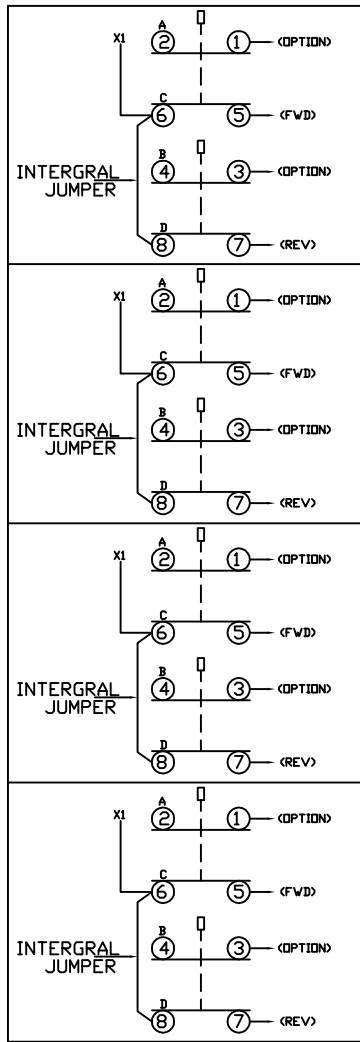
X1
A
2
1
(OPTION)
C
6
5
(FWD)
INTERGRAL JUMPER
B
4
3
(OPTION)
D
8
7
(REV)

X1
A
2
1
(OPTION)
C
6
5
(FWD)
INTERGRAL JUMPER
B
4
3
(OPTION)
D
8
7
(REV)

X1
A
2
1
(OPTION)
C
6
5
(FWD)
INTERGRAL JUMPER
B
4
3
(OPTION)
D
8
7
(REV)

X1
A
2
1
(OPTION)
C
6
5
(FWD)
INTERGRAL JUMPER
B
4
3
(OPTION)
D
8
7
(REV)